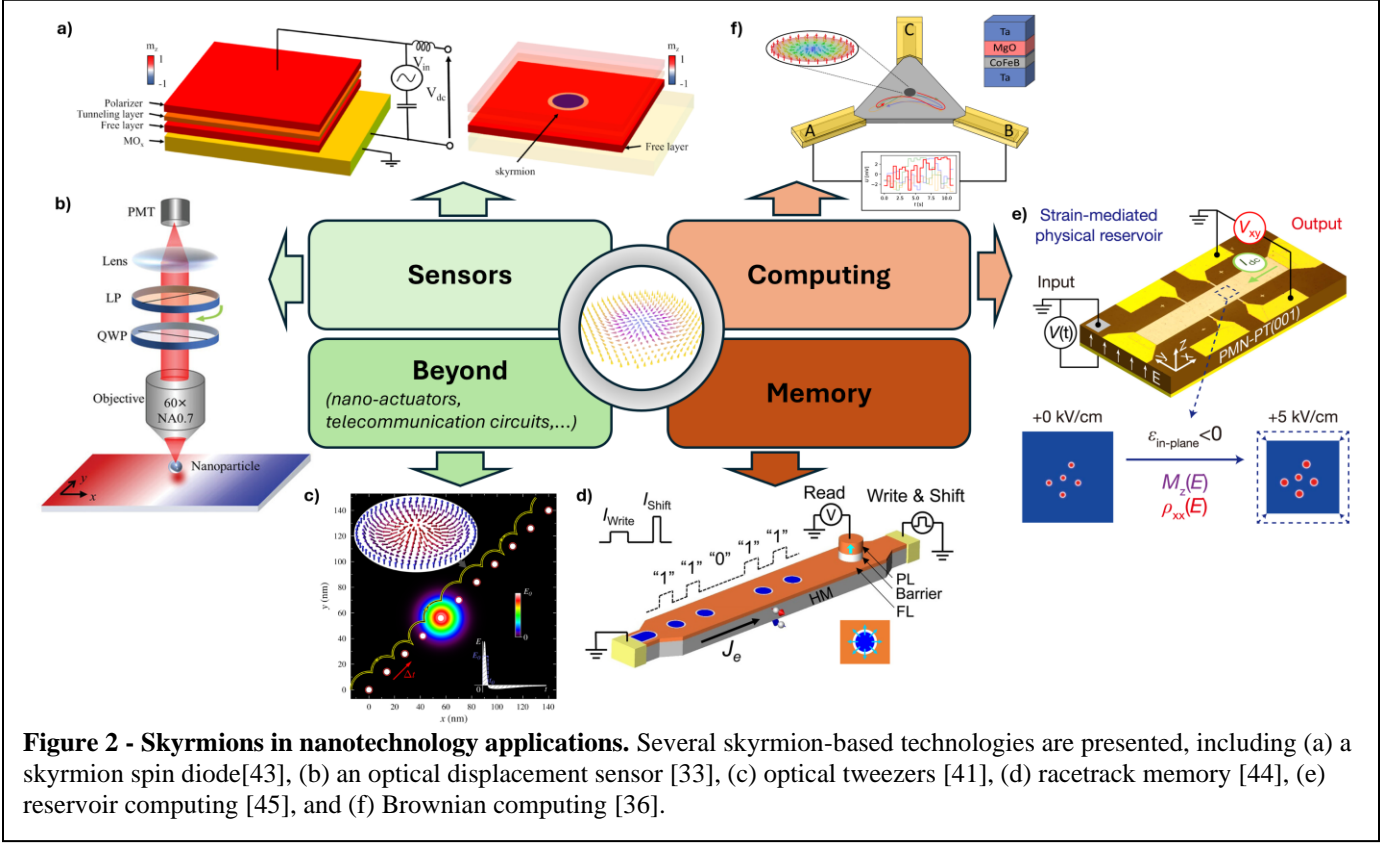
a)

$m_z$ 1 -1

Polarizer
Tunneling layer
Free layer
$MO_x$

$V_{in}$
$V_{dc}$

$m_z$ 1 -1

skyrmion

Free layer

f)

C

A

B

Ta
MgO
CoFeB
Ta

b)

PMT

Lens

LP

QWP

Objective

60×
NA0.7

Nanoparticle

y
x

Sensors

Computing

Beyond
(nano-actuators, telecommunication circuits,...)

Memory

e) Strain-mediated physical reservoir

$V_{xy}$

Output

Input

V(t)

PMN-PT(001)

z

E

+0 kV/cm

$\varepsilon_{\text{in-plane}}$<0

$M_z(E)$
$\rho_{xx}(E)$

+5 kV/cm

c)

y (nm)

x (nm)

$E_0$

d)

$I_{Write}$ $I_{Shift}$

Read

V

Write & Shift

"1" "1" "0" "1" "1"

PL
Barrier
FL

HM

$J_e$

**Figure 2 - Skyrmions in nanotechnology applications.** Several skyrmion-based technologies are presented, including (a) a skyrmion spin diode[43], (b) an optical displacement sensor [33], (c) optical tweezers [41], (d) racetrack memory [44], (e) reservoir computing [45], and (f) Brownian computing [36].